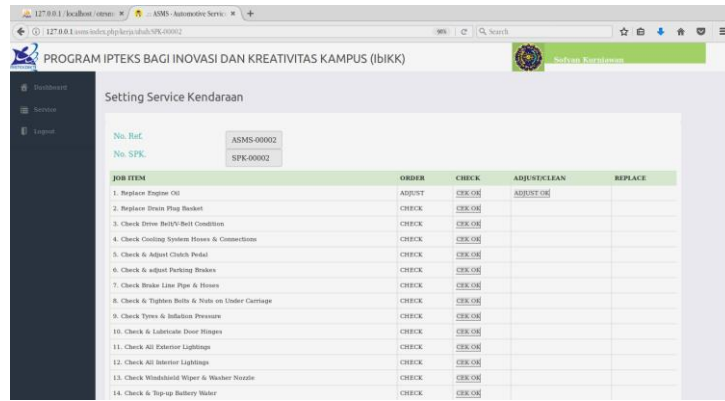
127.0.0.1 / localhost / otmas ✕ | :: ASMS - Automotive Servic ✕ | +

127.0.0.1/asms/index.php/kerja/ubah/SPK-00002 | 90% | C | Search

PROGRAM IPTEKS BAGI INOVASI DAN KREATIVITAS KAMPUS (IbIKK)

Sofyan Kurniawan

Dashboard
Service
Logout

Setting Service Kendaraan

No. Ref. ASMS-00002
No. SPK. SPK-00002

| JOB ITEM | ORDER | CHECK | ADJUST/CLEAN | REPLACE |
|---|---|---|---|---|
| 1. Replace Engine Oil | ADJUST | CEK OK | ADJUST OK | |
| 2. Replace Drain Plug Basket | CHECK | CEK OK | | |
| 3. Check Drive Belt/V-Belt Condition | CHECK | CEK OK | | |
| 4. Check Cooling System Hoses & Connections | CHECK | CEK OK | | |
| 5. Check & Adjust Clutch Pedal | CHECK | CEK OK | | |
| 6. Check & adjust Parking Brakes | CHECK | CEK OK | | |
| 7. Check Brake Line Pipe & Hoses | CHECK | CEK OK | | |
| 8. Check & Tighten Bolts & Nuts on Under Carriage | CHECK | CEK OK | | |
| 9. Check Tyres & Inflation Pressure | CHECK | CEK OK | | |
| 10. Check & Lubricate Door Hinges | CHECK | CEK OK | | |
| 11. Check All Exterior Lightings | CHECK | CEK OK | | |
| 12. Check All Interior Lightings | CHECK | CEK OK | | |
| 13. Check Windshield Wiper & Washer Nozzle | CHECK | CEK OK | | |
| 14. Check & Top-up Battery Water | CHECK | CEK OK | | |